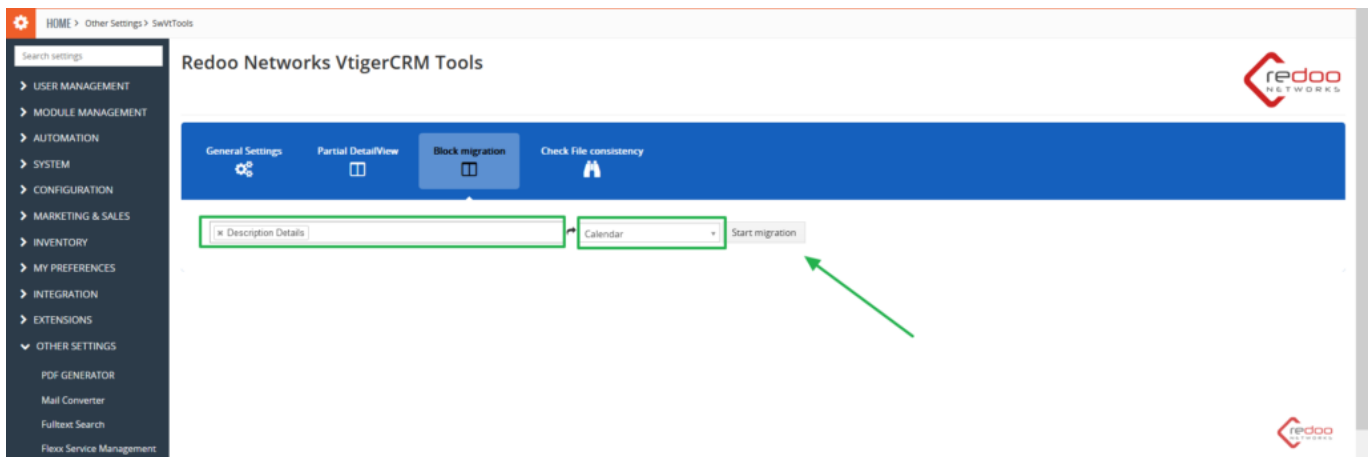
HOME > Other Settings > SwVtTools

Search settings

USER MANAGEMENT
MODULE MANAGEMENT
AUTOMATION
SYSTEM
CONFIGURATION
MARKETING & SALES
INVENTORY
MY PREFERENCES
INTEGRATION
EXTENSIONS
OTHER SETTINGS
PDF GENERATOR
Mail Converter
Fulltext Search
Flexx Service Management

Redoo Networks VtigerCRM Tools

redoo NETWORKS

General Settings
Partial DetailView
Block migration
Check File consistency

× Description Details

Calendar

Start migration

redoo NETWORKS